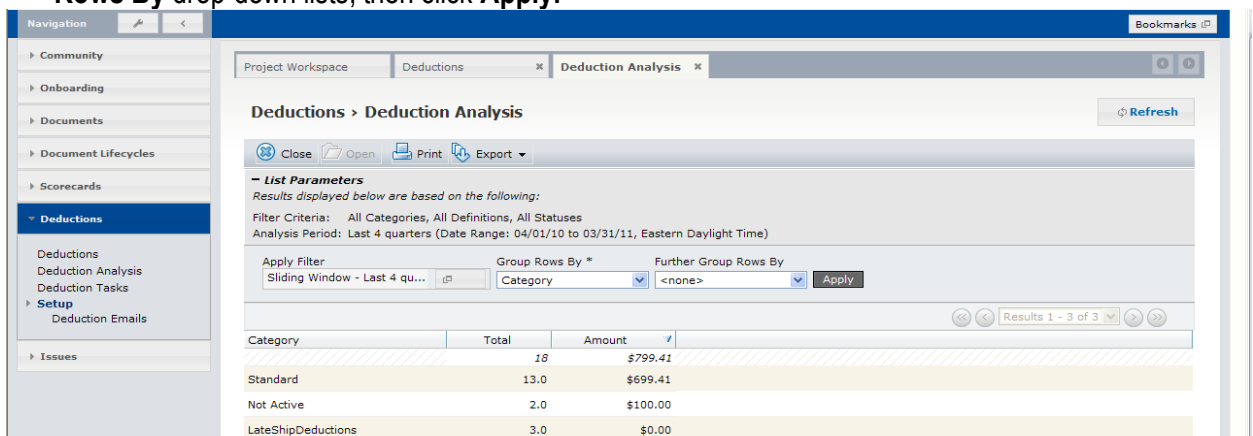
Rows By drop-down lists, then click Apply.

Navigation

Bookmarks

Community
Onboarding
Documents
Document Lifecycles
Scorecards
Deductions

Deductions
Deduction Analysis
Deduction Tasks
Setup
Deduction Emails

Issues

Project Workspace | Deductions | Deduction Analysis

Deductions › Deduction Analysis

Refresh

Close | Open | Print | Export

− List Parameters
Results displayed below are based on the following:
Filter Criteria: All Categories, All Definitions, All Statuses
Analysis Period: Last 4 quarters (Date Range: 04/01/10 to 03/31/11, Eastern Daylight Time)

Apply Filter
Sliding Window - Last 4 qu...
Group Rows By *
Category
Further Group Rows By
<none>
Apply

Results 1 - 3 of 3

| Category | Total | Amount |
|---|---|---|
| | 18 | $799.41 |
| Standard | 13.0 | $699.41 |
| Not Active | 2.0 | $100.00 |
| LateShipDeductions | 3.0 | $0.00 |